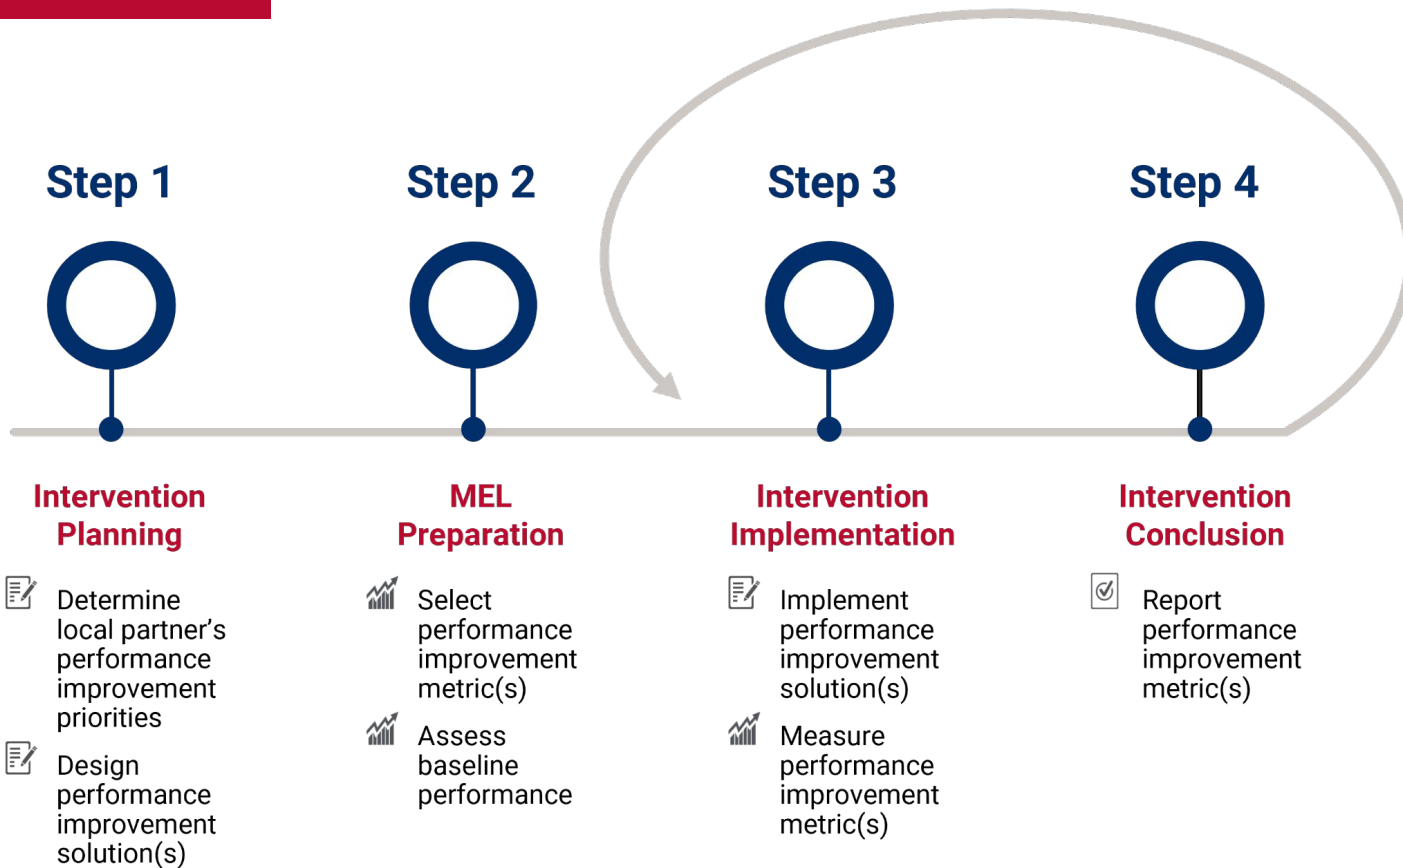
Step 1

Intervention Planning

Determine local partner’s performance improvement priorities

Design performance improvement solution(s)

Step 2

MEL Preparation

Select performance improvement metric(s)

Assess baseline performance

Step 3

Intervention Implementation

Implement performance improvement solution(s)

Measure performance improvement metric(s)

Step 4

Intervention Conclusion

Report performance improvement metric(s)